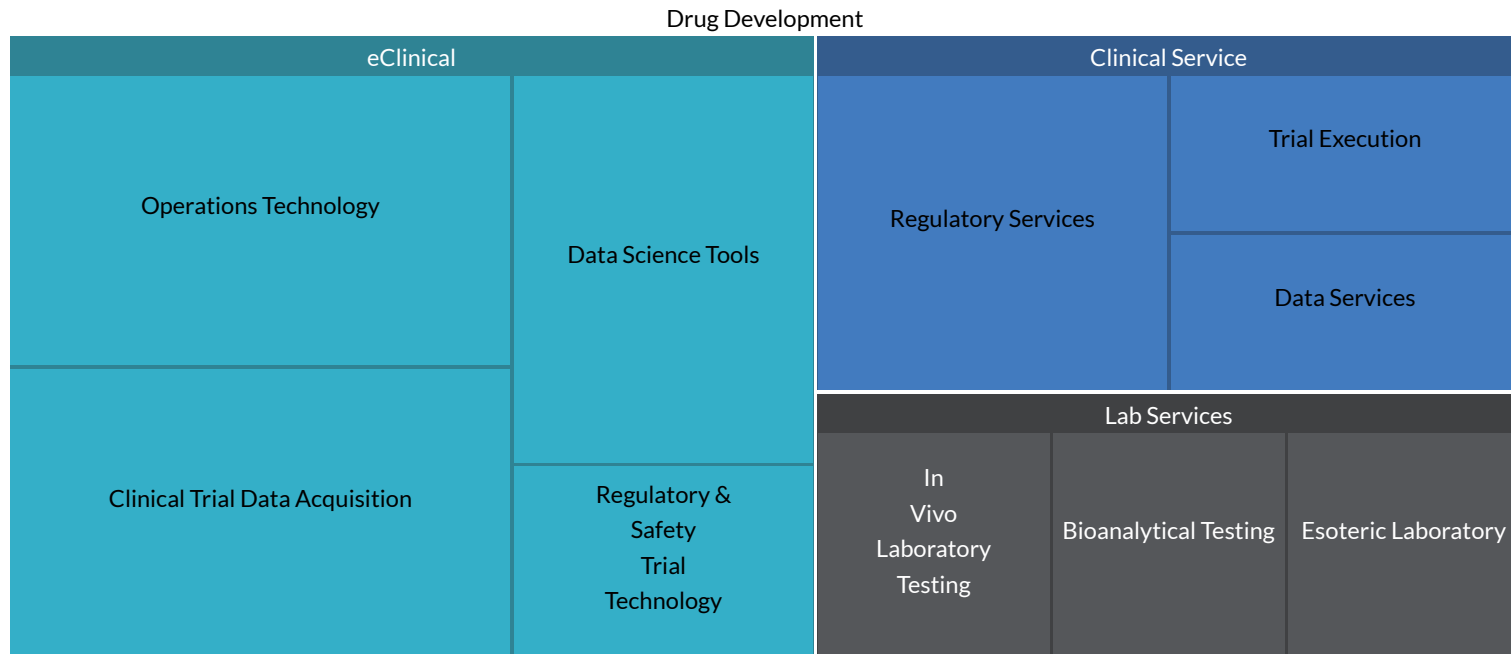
Drug Development

eClinical

Operations Technology

Data Science Tools

Clinical Trial Data Acquisition

Regulatory & Safety Trial Technology

Clinical Service

Regulatory Services

Trial Execution

Data Services

Lab Services

In Vivo Laboratory Testing

Bioanalytical Testing

Esoteric Laboratory